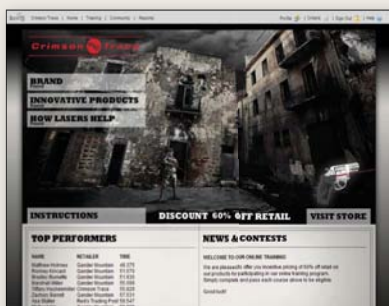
Crimson Trace

BRAND

INNOVATIVE PRODUCTS

HOW LASERS HELP

INSTRUCTIONS

DISCOUNT 60% OFF RETAIL

VISIT STORE

TOP PERFORMERS

| NAME | RETAILER | TIME |
|---|---|---|
| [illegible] | Gander Mountain | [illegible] |
| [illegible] | Gander Mountain | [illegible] |
| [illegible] | Gander Mountain | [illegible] |
| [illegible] | Gander Mountain | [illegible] |
| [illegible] | Crimson Trace | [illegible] |
| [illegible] | Gander Mountain | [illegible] |
| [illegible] | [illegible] | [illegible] |

NEWS & CONTESTS

WELCOME TO OUR ONLINE TRAINING

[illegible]

Good luck!